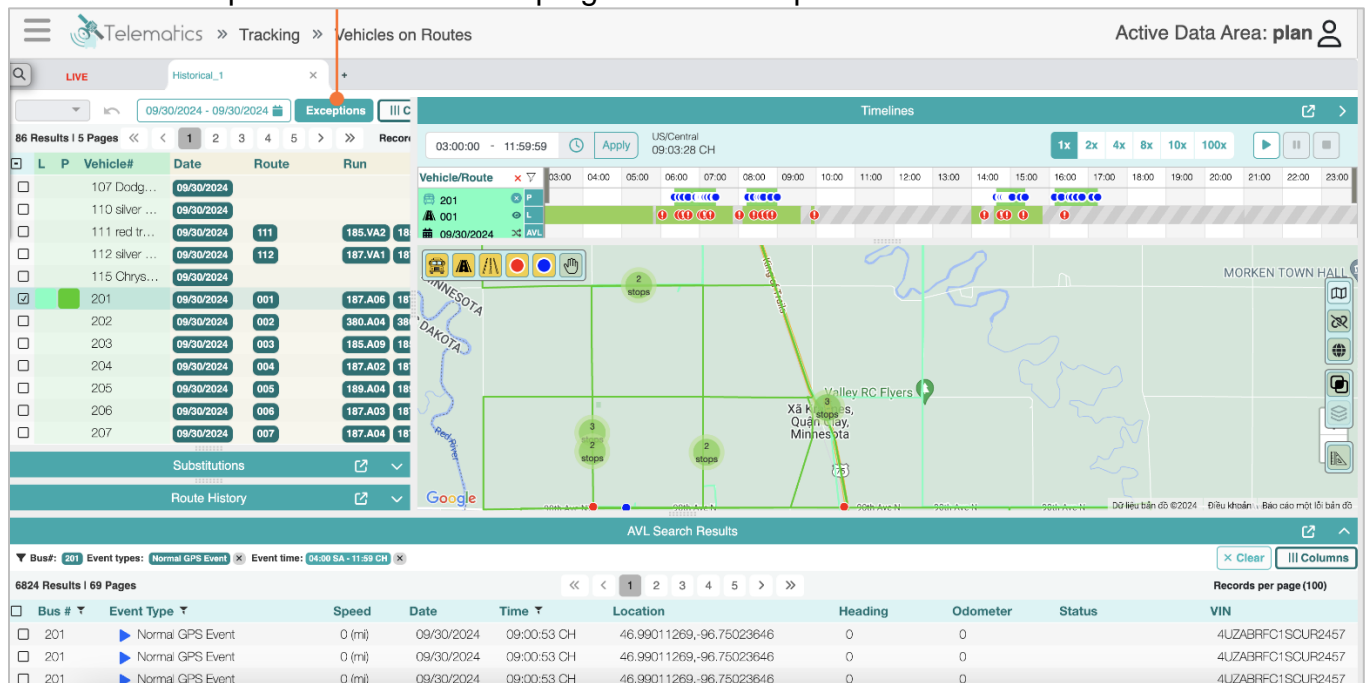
Telematics » Tracking » Vehicles on Routes

Active Data Area: plan

LIVE Historical_1 × +

09/30/2024 - 09/30/2024 Exceptions C

86 Results | 5 Pages « ‹ 1 2 3 4 5 › » Reco

| L | P | Vehicle# | Date | Route | Run |
|---|---|---|---|---|---|
| | | 107 Dodg... | 09/30/2024 | | |
| | | 110 silver ... | 09/30/2024 | | |
| | | 111 red tr... | 09/30/2024 | 111 | 185.VA2 |
| | | 112 silver ... | 09/30/2024 | 112 | 187.VA1 |
| | | 115 Chrys... | 09/30/2024 | | |
| | | 201 | 09/30/2024 | 001 | 187.A06 |
| | | 202 | 09/30/2024 | 002 | 380.A04 |
| | | 203 | 09/30/2024 | 003 | 185.A09 |
| | | 204 | 09/30/2024 | 004 | 187.A02 |
| | | 205 | 09/30/2024 | 005 | 189.A04 |
| | | 206 | 09/30/2024 | 006 | 187.A03 |
| | | 207 | 09/30/2024 | 007 | 187.A04 |

Substitutions

Route History

Timelines

03:00:00 - 11:59:59 Apply US/Central 09:03:28 CH

1x 2x 4x 8x 10x 100x

Vehicle/Route 03:00 04:00 05:00 06:00 07:00 08:00 09:00 10:00 11:00 12:00 13:00 14:00 15:00 16:00 17:00 18:00 19:00 20:00 21:00 22:00 23:00

201 P
001 L
09/30/2024 AVL

INNESOTA DAKOTA Red River 2 stops 3 2 stops 2 stops 3 stops Valley RC Flyers Xã K...es, Quận Clay, Minnesota MORKEN TOWN HALL 75 90th Ave N Google Dữ liệu bản đồ ©2024 Điều khoản Báo cáo một lỗi bản đồ

AVL Search Results

Bus#: 201 Event types: Normal GPS Event Event time: 04:00 SA - 11:59 CH

× Clear Columns

6824 Results | 69 Pages « ‹ 1 2 3 4 5 › » Records per page (100)

| Bus # | Event Type | Speed | Date | Time | Location | Heading | Odometer | Status | VIN |
|---|---|---|---|---|---|---|---|---|---|
| 201 | Normal GPS Event | 0 (mi) | 09/30/2024 | 09:00:53 CH | 46.99011269,-96.75023646 | 0 | 0 | | 4UZABRFC1SCUR2457 |
| 201 | Normal GPS Event | 0 (mi) | 09/30/2024 | 09:00:53 CH | 46.99011269,-96.75023646 | 0 | 0 | | 4UZABRFC1SCUR2457 |
| 201 | Normal GPS Event | 0 (mi) | 09/30/2024 | 09:00:53 CH | 46.99011269,-96.75023646 | 0 | 0 | | 4UZABRFC1SCUR2457 |